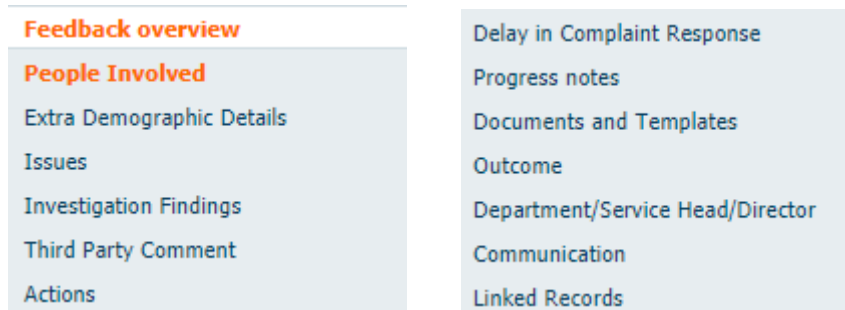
Feedback overview
People Involved
Extra Demographic Details
Issues
Investigation Findings
Third Party Comment
Actions

Delay in Complaint Response
Progress notes
Documents and Templates
Outcome
Department/Service Head/Director
Communication
Linked Records